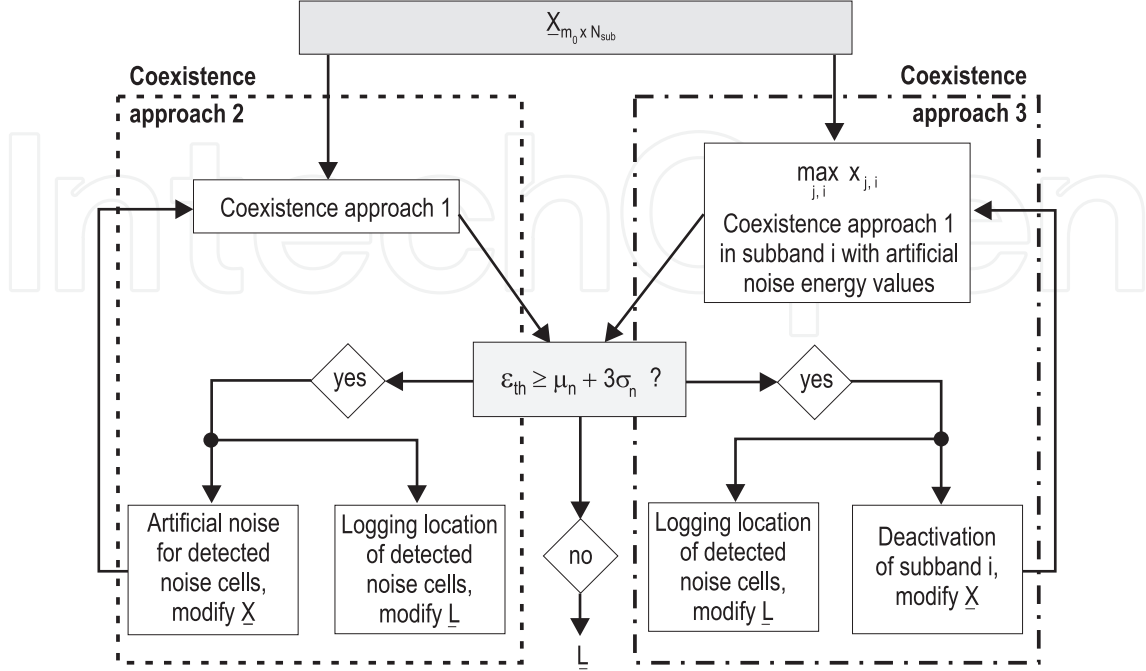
$\underline{X}_{m_0 \times N_{sub}}$

Coexistence approach 2

Coexistence approach 3

Coexistence approach 1

$\max_{j,i} x_{j,i}$

Coexistence approach 1 in subband i with artificial noise energy values

$\varepsilon_{th} \geq \mu_n + 3\sigma_n$ ?

yes

yes

Artificial noise for detected noise cells, modify $\underline{X}$

Logging location of detected noise cells, modify $\underline{L}$

no

$\underline{L}$

Logging location of detected noise cells, modify $\underline{L}$

Deactivation of subband i, modify $\underline{X}$